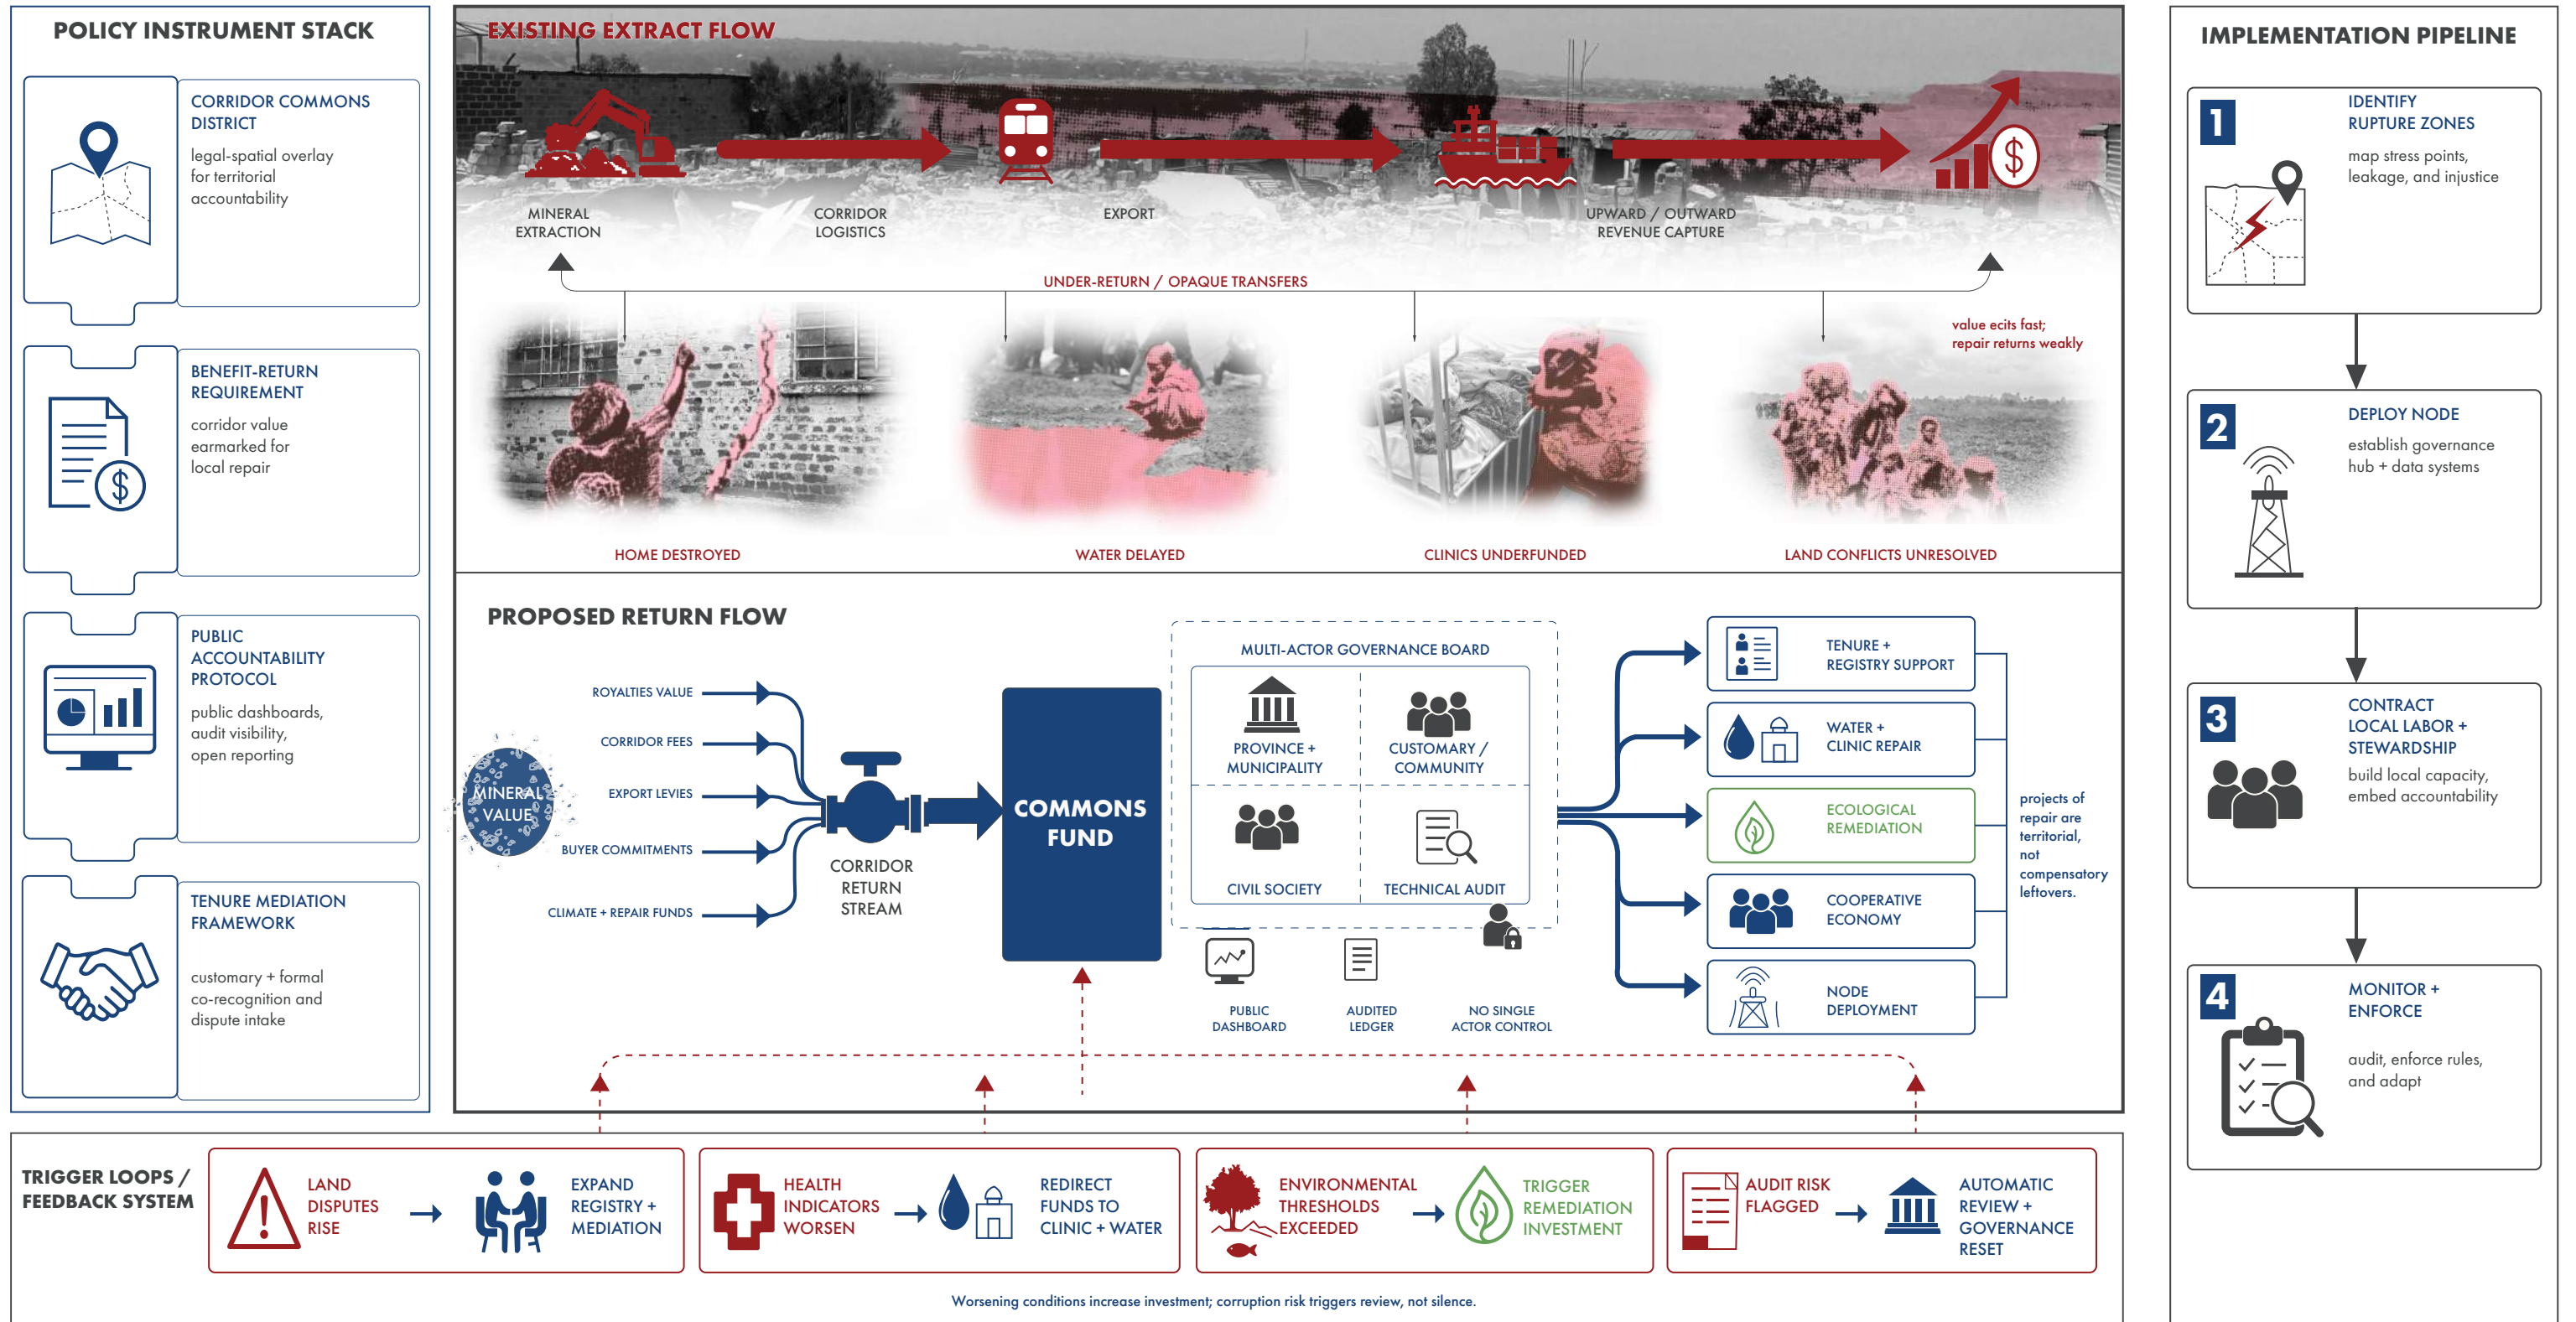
POLICY INSTRUMENT STACK

CORRIDOR COMMONS DISTRICT
legal-spatial overlay for territorial accountability

BENEFIT-RETURN REQUIREMENT
corridor value earmarked for local repair

PUBLIC ACCOUNTABILITY PROTOCOL
public dashboards, audit visibility, open reporting

TENURE MEDIATION FRAMEWORK
customary + formal co-recognition and dispute intake

EXISTING EXTRACT FLOW

MINERAL EXTRACTION
CORRIDOR LOGISTICS
EXPORT
UPWARD / OUTWARD REVENUE CAPTURE
UNDER-RETURN / OPAQUE TRANSFERS
value ecits fast; repair returns weakly
HOME DESTROYED
WATER DELAYED
CLINICS UNDERFUNDED
LAND CONFLICTS UNRESOLVED

PROPOSED RETURN FLOW

MINERAL VALUE
ROYALTIES VALUE
CORRIDOR FEES
EXPORT LEVIES
BUYER COMMITMENTS
CLIMATE + REPAIR FUNDS
CORRIDOR RETURN STREAM
COMMONS FUND
MULTI-ACTOR GOVERNANCE BOARD
PROVINCE + MUNICIPALITY
CUSTOMARY / COMMUNITY
CIVIL SOCIETY
TECHNICAL AUDIT
PUBLIC DASHBOARD
AUDITED LEDGER
NO SINGLE ACTOR CONTROL
TENURE + REGISTRY SUPPORT
WATER + CLINIC REPAIR
ECOLOGICAL REMEDIATION
COOPERATIVE ECONOMY
NODE DEPLOYMENT
projects of repair are territorial, not compensatory leftovers.

IMPLEMENTATION PIPELINE

1 IDENTIFY RUPTURE ZONES
map stress points, leakage, and injustice

2 DEPLOY NODE
establish governance hub + data systems

3 CONTRACT LOCAL LABOR + STEWARDSHIP
build local capacity, embed accountability

4 MONITOR + ENFORCE
audit, enforce rules, and adapt

TRIGGER LOOPS / FEEDBACK SYSTEM

LAND DISPUTES RISE → EXPAND REGISTRY + MEDIATION
HEALTH INDICATORS WORSEN → REDIRECT FUNDS TO CLINIC + WATER
ENVIRONMENTAL THRESHOLDS EXCEEDED → TRIGGER REMEDIATION INVESTMENT
AUDIT RISK FLAGGED → AUTOMATIC REVIEW + GOVERNANCE RESET

Worsening conditions increase investment; corruption risk triggers review, not silence.